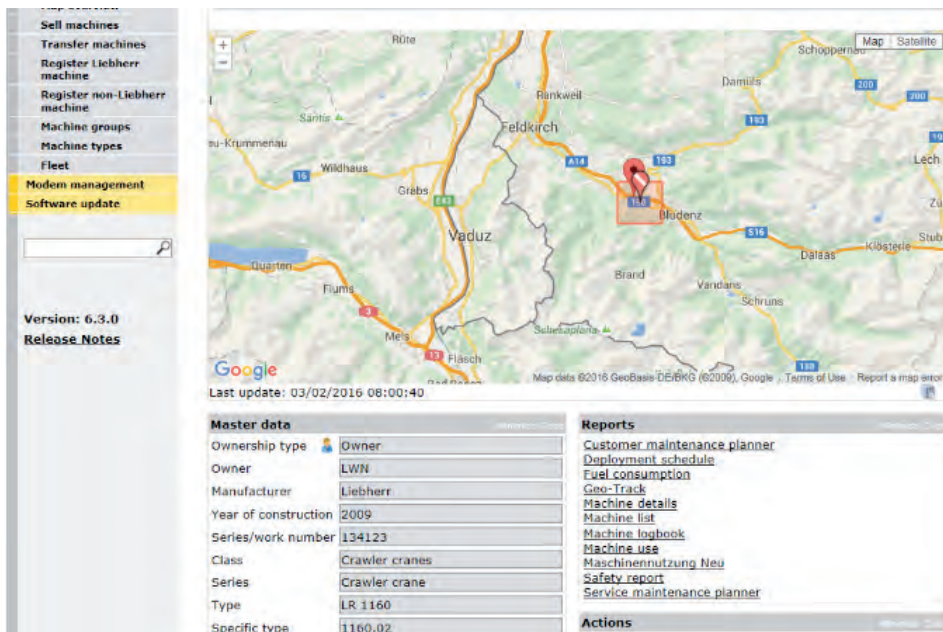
Sell machines
Transfer machines
Register Liebherr machine
Register non-Liebherr machine
Machine groups
Machine types
Fleet
Modem management
Software update

Version: 6.3.0
Release Notes

Map Satellite
Rüte
Schoppernau
Damüls
Rankweil
Säntis
Feldkirch
eu-Krummenau
Wildhaus
Grabs
Lech
Bludenz
Vaduz
Dalaas
Klösterle
Quarten
Brand
Vandans
Flums
Schruns
Mels
Schesaplana
Flasch
Google
Map data ©2016 GeoBasis-DE/BKG (©2009), Google Terms of Use Report a map error
Last update: 03/02/2016 08:00:40

Master data
| Ownership type | Owner |
|---|---|
| Owner | LWN |
| Manufacturer | Liebherr |
| Year of construction | 2009 |
| Series/work number | 134123 |
| Class | Crawler cranes |
| Series | Crawler crane |
| Type | LR 1160 |
| Specific type | 1160.02 |

Reports
Customer maintenance planner
Deployment schedule
Fuel consumption
Geo-Track
Machine details
Machine list
Machine logbook
Machine use
Maschinennutzung Neu
Safety report
Service maintenance planner

Actions